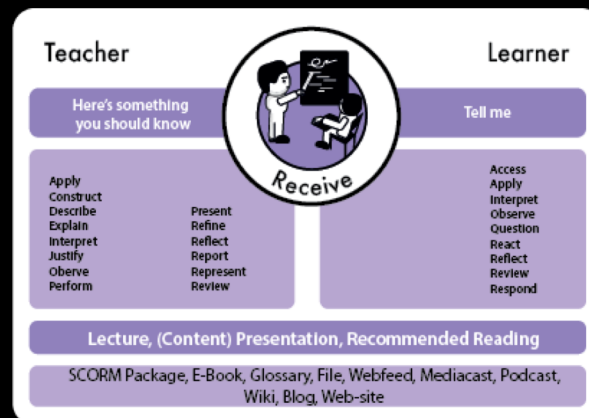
Teacher

Learner

Here's something you should know

Receive

Tell me

Apply
Construct
Describe
Explain
Interpret
Justify
Oberve
Perform

Present
Refine
Reflect
Report
Represent
Review

Access
Apply
Interpret
Observe
Question
React
Reflect
Review
Respond

Lecture, (Content) Presentation, Recommended Reading

SCORM Package, E-Book, Glossary, File, Webfeed, Mediacast, Podcast, Wiki, Blog, Web-site